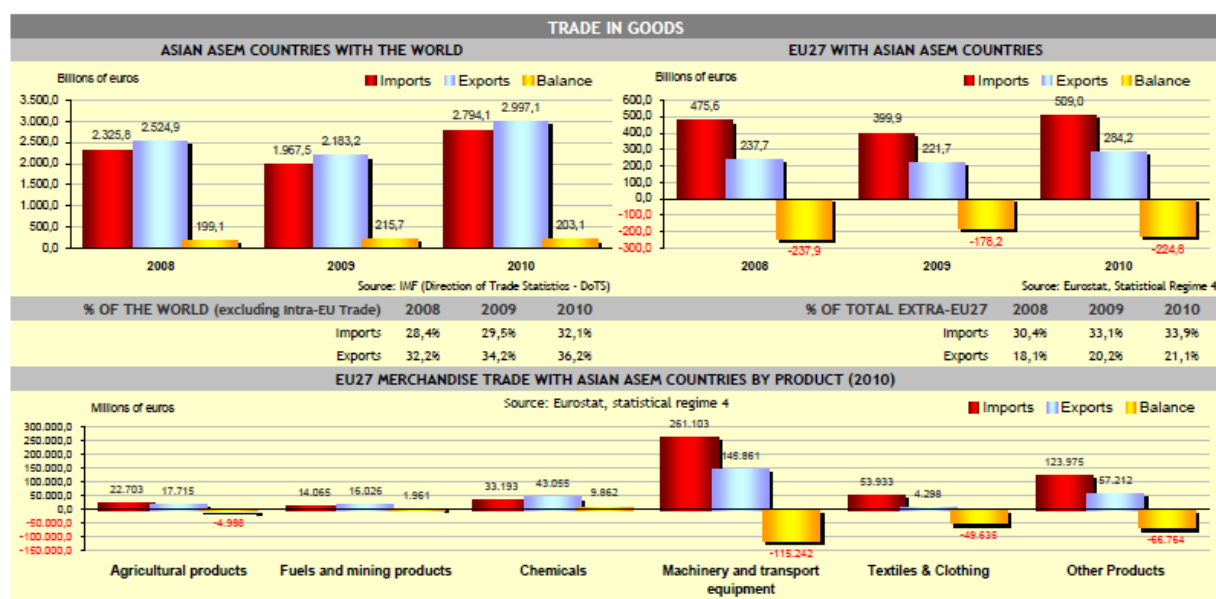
TRADE IN GOODS

ASIAN ASEM COUNTRIES WITH THE WORLD

Billions of euros

Imports Exports Balance

3.500,0
3.000,0
2.500,0
2.000,0
1.500,0
1.000,0
500,0
0,0

2.325,8 2.524,9 199,1
1.967,5 2.183,2 215,7
2.794,1 2.997,1 203,1

2008 2009 2010

Source: IMF (Direction of Trade Statistics - DoTS)

EU27 WITH ASIAN ASEM COUNTRIES

Billions of euros

Imports Exports Balance

600,0
500,0
400,0
300,0
200,0
100,0
0,0
-100,0
-200,0
-300,0

475,6 237,7 -237,9
399,9 221,7 -178,2
509,0 284,2 -224,8

2008 2009 2010

Source: Eurostat, Statistical Regime 4

| % OF THE WORLD (excluding Intra-EU Trade) | 2008 | 2009 | 2010 |
|---|---|---|---|
| Imports | 28,4% | 29,5% | 32,1% |
| Exports | 32,2% | 34,2% | 36,2% |

| % OF TOTAL EXTRA-EU27 | 2008 | 2009 | 2010 |
|---|---|---|---|
| Imports | 30,4% | 33,1% | 33,9% |
| Exports | 18,1% | 20,2% | 21,1% |

EU27 MERCHANDISE TRADE WITH ASIAN ASEM COUNTRIES BY PRODUCT (2010)

Millions of euros

Source: Eurostat, statistical regime 4

Imports Exports Balance

300.000,0
250.000,0
200.000,0
150.000,0
100.000,0
50.000,0
0,0
-50.000,0
-100.000,0
-150.000,0

22.703 17.715 -4.988
14.065 16.026 1.961
33.193 43.055 9.862
261.103 145.861 -115.242
53.933 4.298 -49.635
123.975 57.212 -66.764

Agricultural products
Fuels and mining products
Chemicals
Machinery and transport equipment
Textiles & Clothing
Other Products